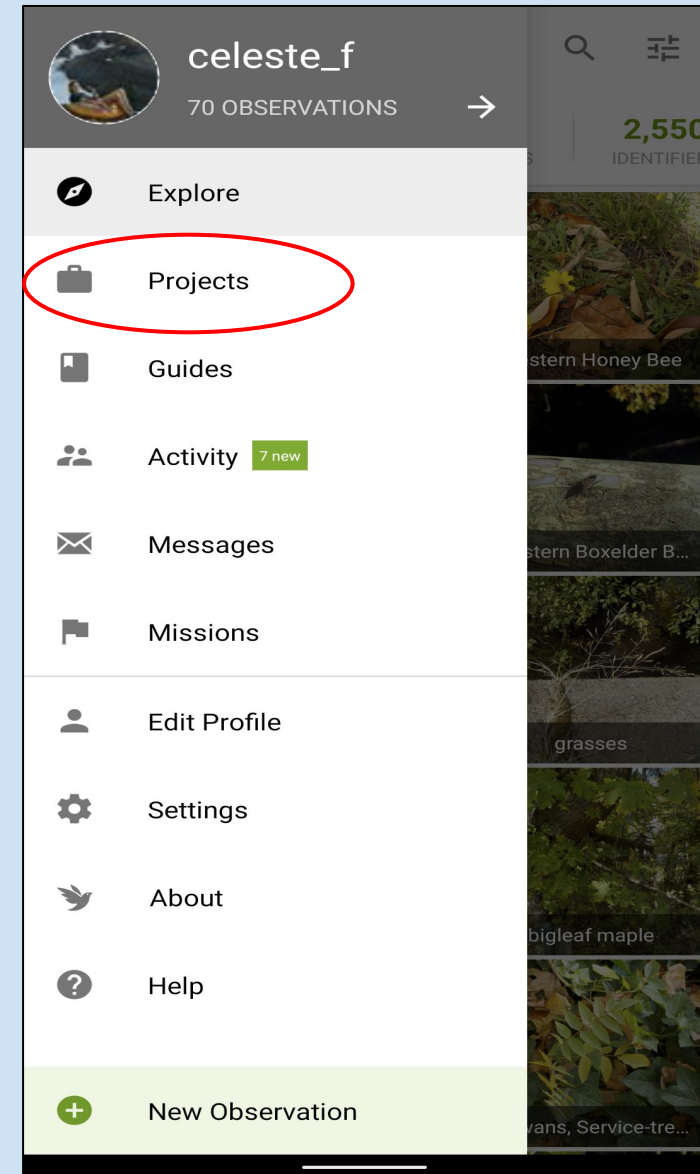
celeste_f
70 OBSERVATIONS

2,550
S
IDENTIFIE

Explore
Projects
Guides
Activity 7 new
Messages
Missions
Edit Profile
Settings
About
Help
New Observation

stern Honey Bee
stern Boxelder B...
grasses
bigleaf maple
vans, Service-tre...